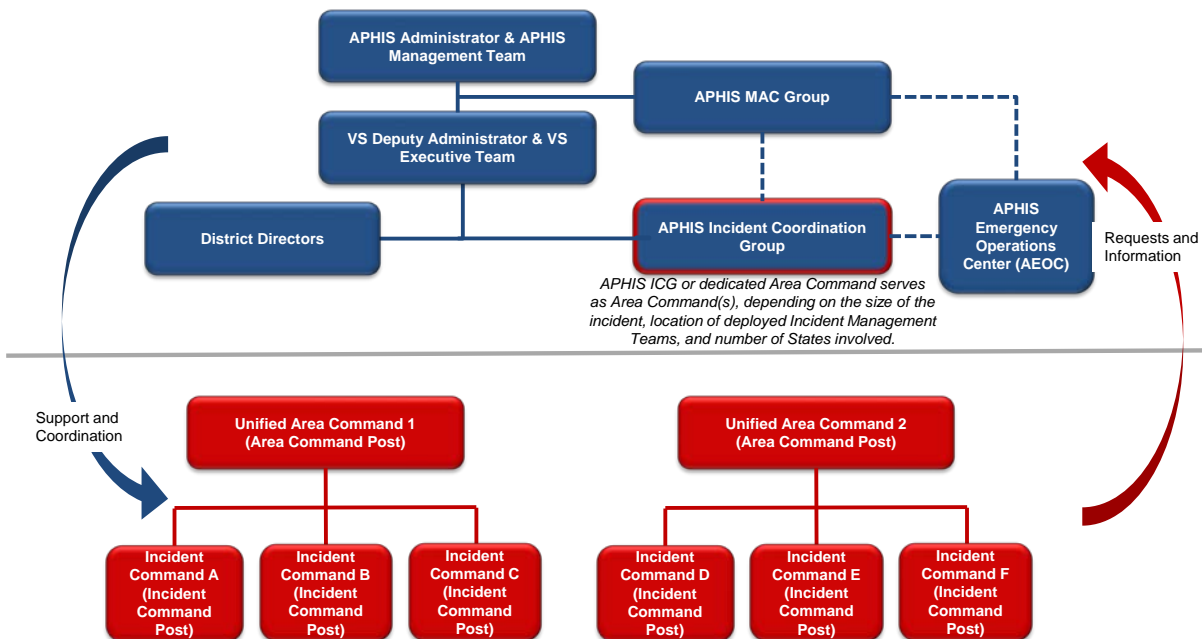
APHIS Administrator & APHIS Management Team

APHIS MAC Group

VS Deputy Administrator & VS Executive Team

District Directors

APHIS Incident Coordination Group

APHIS Emergency Operations Center (AEOC)

Requests and Information

APHIS ICG or dedicated Area Command serves as Area Command(s), depending on the size of the incident, location of deployed Incident Management Teams, and number of States involved.

Support and Coordination

Unified Area Command 1 (Area Command Post)

Unified Area Command 2 (Area Command Post)

Incident Command A (Incident Command Post)

Incident Command B (Incident Command Post)

Incident Command C (Incident Command Post)

Incident Command D (Incident Command Post)

Incident Command E (Incident Command Post)

Incident Command F (Incident Command Post)